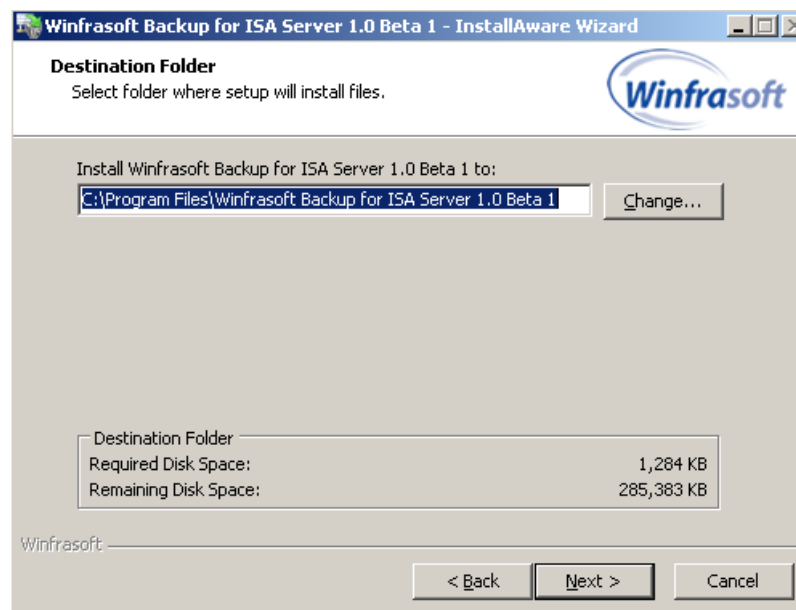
Winfrasoft Backup for ISA Server 1.0 Beta 1 - InstallAware Wizard

Destination Folder
Select folder where setup will install files.

Winfrasoft

Install Winfrasoft Backup for ISA Server 1.0 Beta 1 to:
C:\Program Files\Winfrasoft Backup for ISA Server 1.0 Beta 1
Change...

Destination Folder
Required Disk Space: 1,284 KB
Remaining Disk Space: 285,383 KB

Winfrasoft

< Back
Next >
Cancel